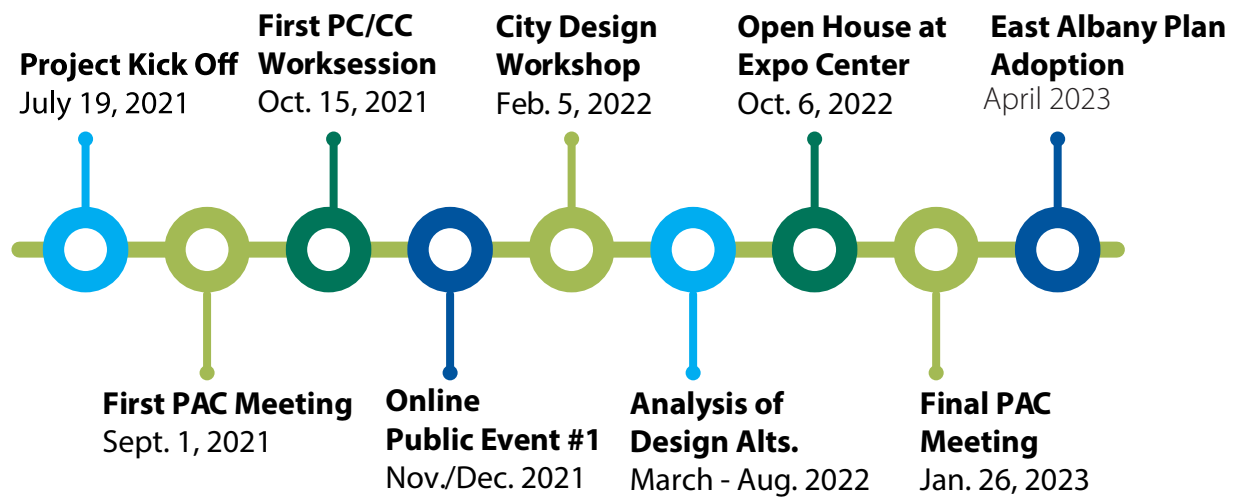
Project Kick Off
July 19, 2021

First PAC Meeting
Sept. 1, 2021

First PC/CC Worksession
Oct. 15, 2021

Online Public Event #1
Nov./Dec. 2021

City Design Workshop
Feb. 5, 2022

Analysis of Design Alts.
March - Aug. 2022

Open House at Expo Center
Oct. 6, 2022

Final PAC Meeting
Jan. 26, 2023

East Albany Plan Adoption
April 2023